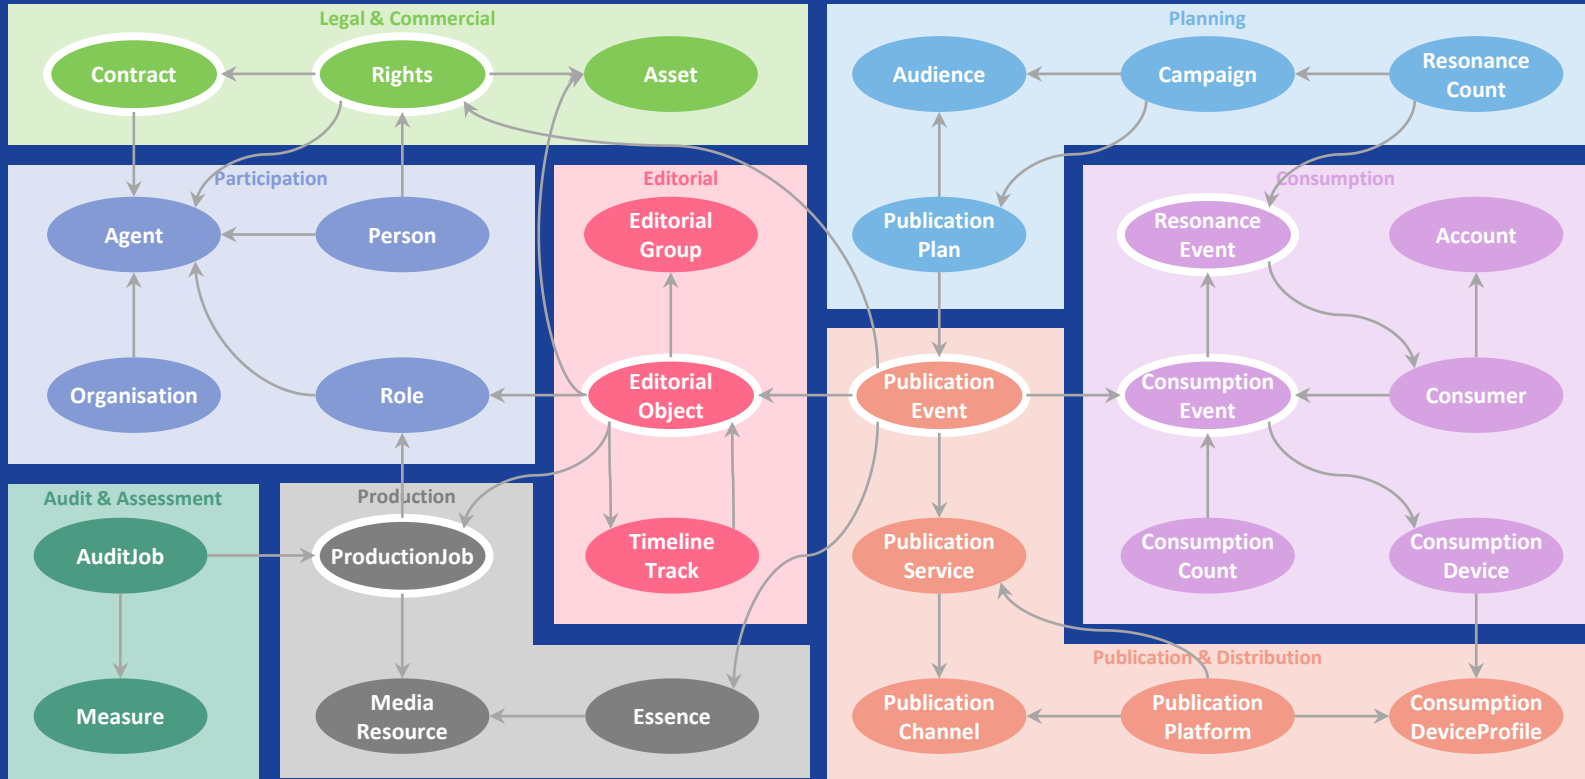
Legal & Commercial

Contract

Rights

Asset

Planning

Audience

Campaign

Resonance Count

Participation

Agent

Person

Organisation

Role

Editorial

Editorial Group

Editorial Object

Timeline Track

Publication Plan

Publication Event

Publication Service

Consumption

Resonance Event

Account

Consumption Event

Consumer

Consumption Count

Consumption Device

Audit & Assessment

AuditJob

Measure

Production

ProductionJob

Media Resource

Essence

Publication & Distribution

Publication Channel

Publication Platform

Consumption DeviceProfile